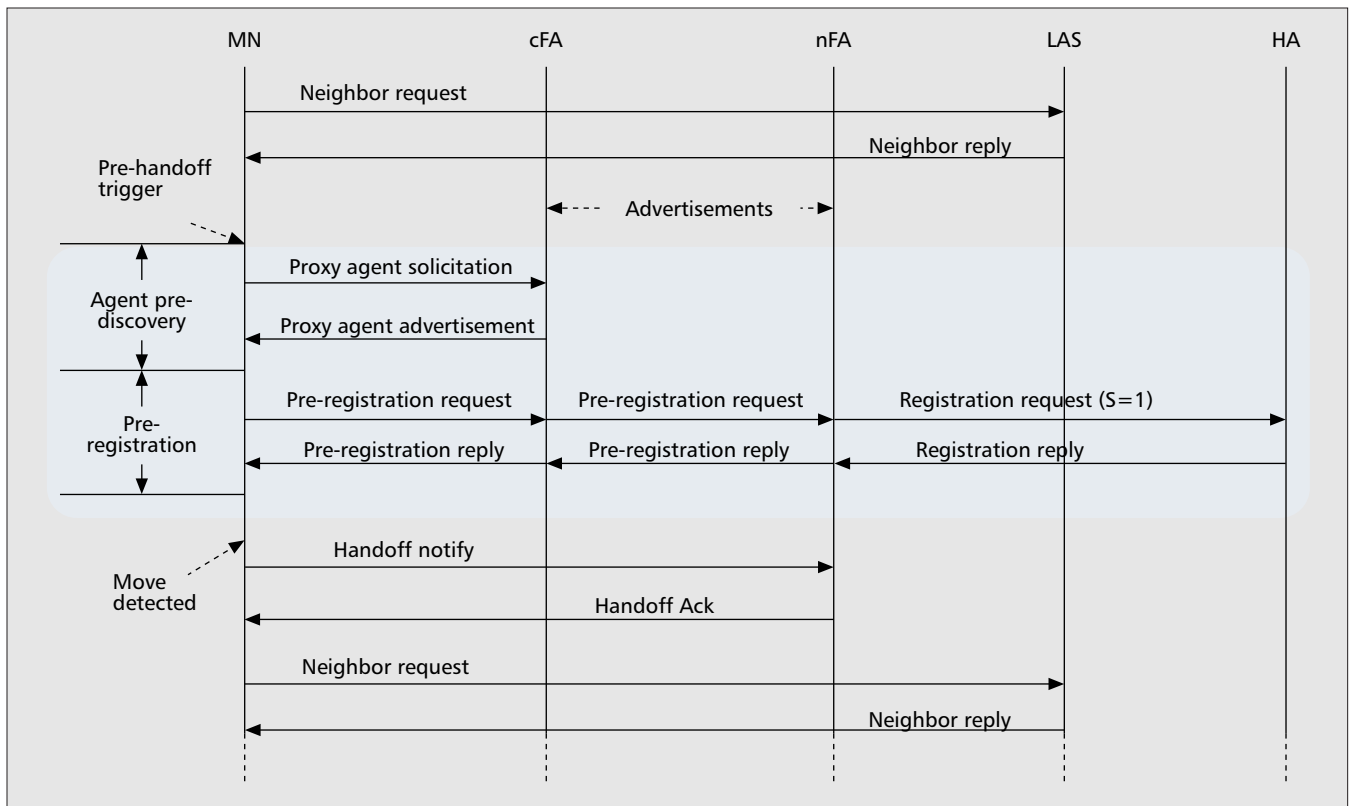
MN
cFA
nFA
LAS
HA

Neighbor request
Neighbor reply

Pre-handoff trigger

Advertisements

Agent pre-discovery

Proxy agent solicitation
Proxy agent advertisement

Pre-registration

Pre-registration request
Pre-registration request
Registration request (S=1)
Pre-registration reply
Pre-registration reply
Registration reply

Move detected

Handoff notify
Handoff Ack
Neighbor request
Neighbor reply